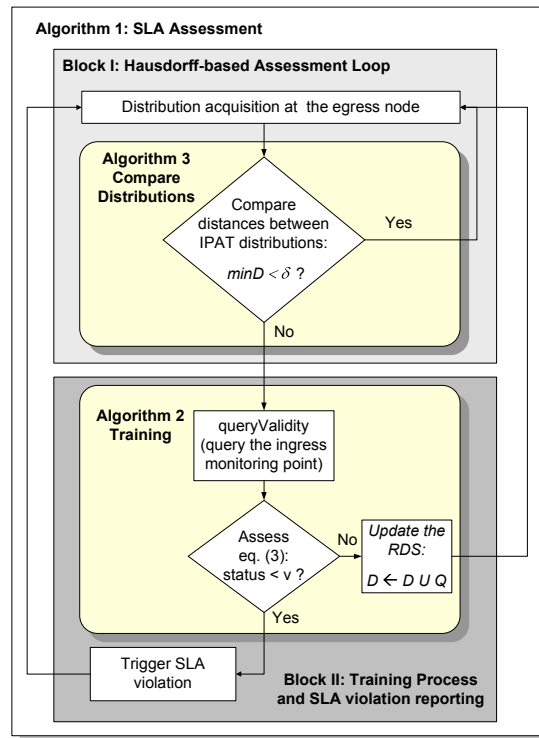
Algorithm 1: SLA Assessment

Block I: Hausdorff-based Assessment Loop

Distribution acquisition at the egress node

Algorithm 3 Compare Distributions

Compare distances between IPAT distributions: $minD < \delta$ ?

Yes

No

Algorithm 2 Training

queryValidity (query the ingress monitoring point)

Assess eq. (3): status < v ?

No

Update the RDS:

$D \leftarrow D \cup Q$

Yes

Trigger SLA violation

Block II: Training Process and SLA violation reporting